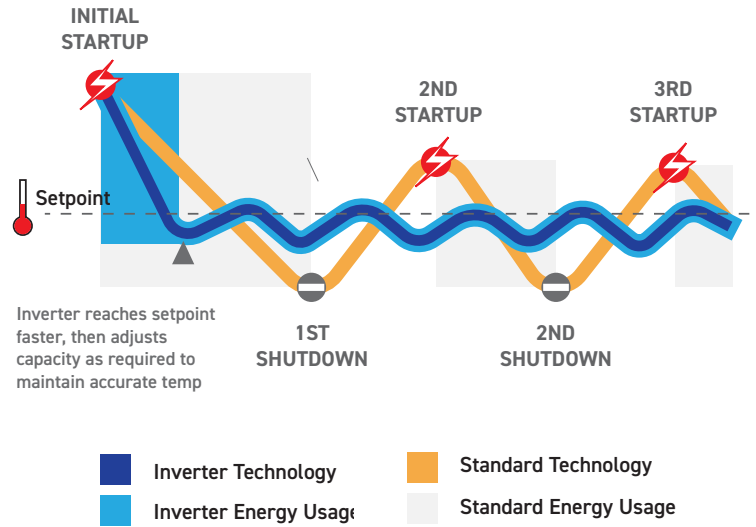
INITIAL STARTUP

2ND STARTUP

3RD STARTUP

Setpoint

Inverter reaches setpoint faster, then adjusts capacity as required to maintain accurate temp

1ST SHUTDOWN

2ND SHUTDOWN

Inverter Technology

Inverter Energy Usage

Standard Technology

Standard Energy Usage